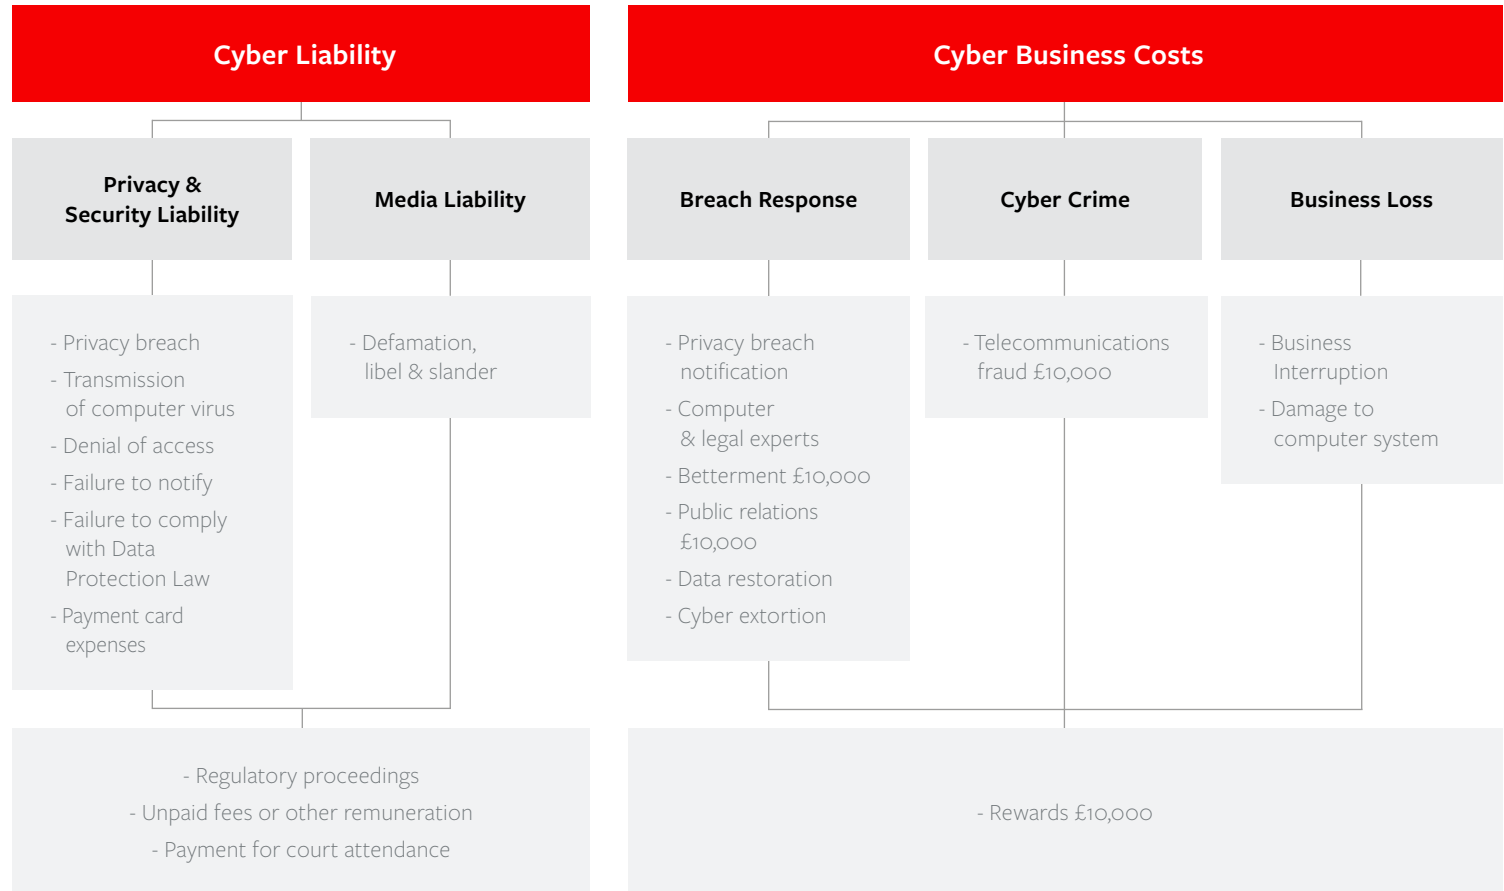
Cyber Liability

Privacy & Security Liability

Media Liability

- Privacy breach
- Transmission of computer virus
- Denial of access
- Failure to notify
- Failure to comply with Data Protection Law
- Payment card expenses

- Defamation, libel & slander

- Regulatory proceedings
- Unpaid fees or other remuneration
- Payment for court attendance

Cyber Business Costs

Breach Response

Cyber Crime

Business Loss

- Privacy breach notification
- Computer & legal experts
- Betterment £10,000
- Public relations £10,000
- Data restoration
- Cyber extortion

- Telecommunications fraud £10,000

- Business Interruption
- Damage to computer system

- Rewards £10,000